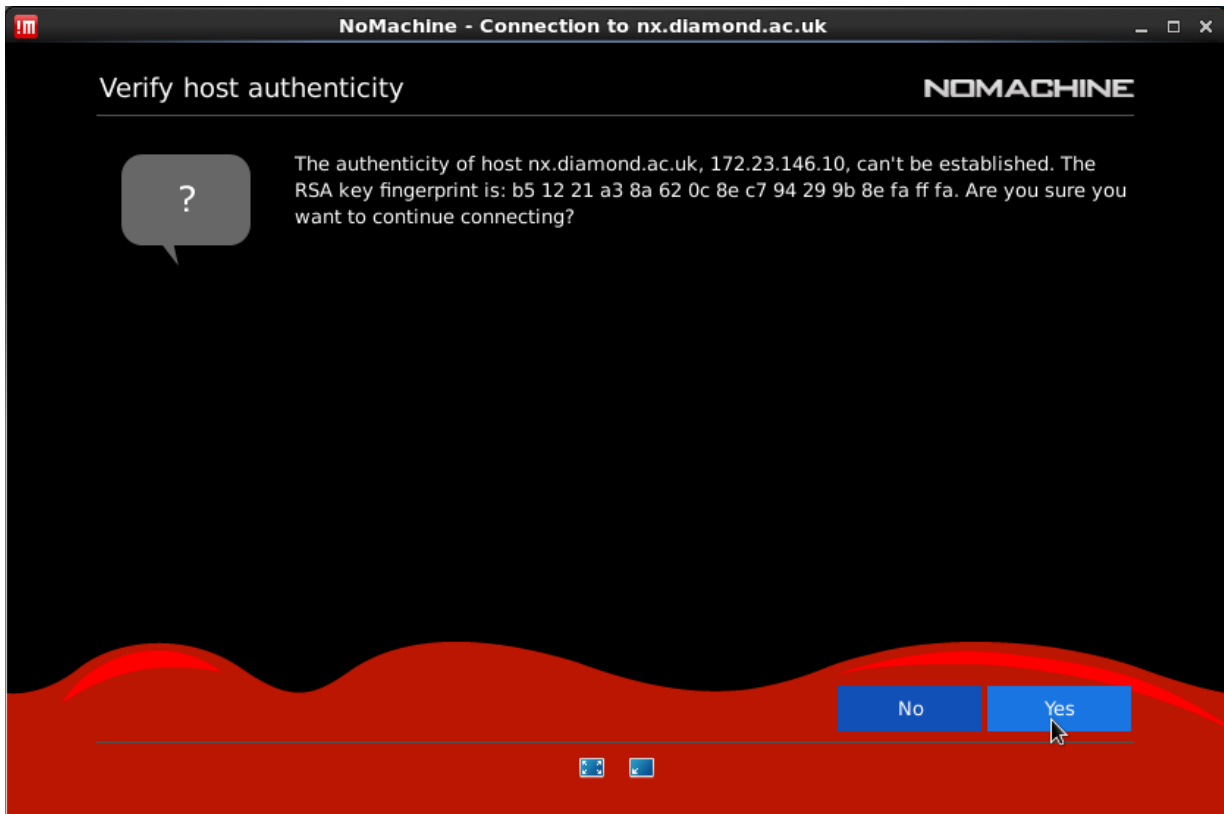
!M NoMachine - Connection to nx.diamond.ac.uk

Verify host authenticity

NOMACHINE

?

The authenticity of host nx.diamond.ac.uk, 172.23.146.10, can't be established. The RSA key fingerprint is: b5 12 21 a3 8a 62 0c 8e c7 94 29 9b 8e fa ff fa. Are you sure you want to continue connecting?

No

Yes